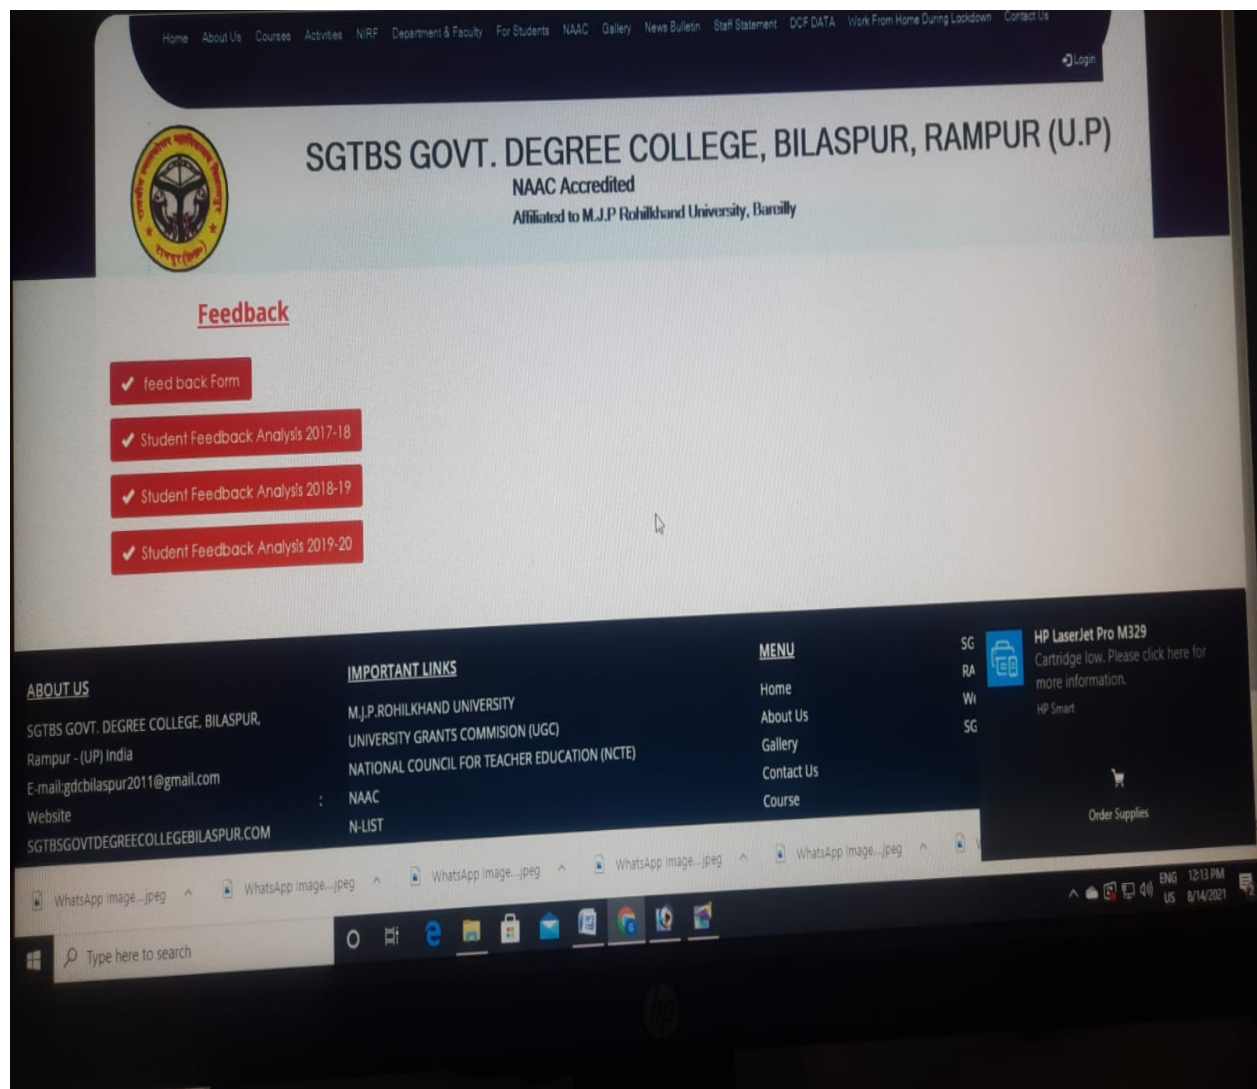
Home About Us Courses Activities NIRF Department & Faculty For Students NAAC Gallery News Bulletin Staff Statement DCF DATA Work From Home During Lockdown Contact Us

Login

SGTBS GOVT. DEGREE COLLEGE, BILASPUR, RAMPUR (U.P)

NAAC Accredited

Affiliated to M.J.P Rohilkhand University, Bareilly

Feedback

✔ feed back Form

✔ Student Feedback Analysis 2017-18

✔ Student Feedback Analysis 2018-19

✔ Student Feedback Analysis 2019-20

ABOUT US

SGTBS GOVT. DEGREE COLLEGE, BILASPUR, Rampur - (UP) India
E-mail:gdcbilaspur2011@gmail.com
Website
SGTBSGOVTDEGREECOLLEGEBILASPUR.COM

IMPORTANT LINKS

M.J.P.ROHILKHAND UNIVERSITY
UNIVERSITY GRANTS COMMISION (UGC)
NATIONAL COUNCIL FOR TEACHER EDUCATION (NCTE)
NAAC
N-LIST

MENU

Home
About Us
Gallery
Contact Us
Course

SG
RA
W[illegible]
SG

HP LaserJet Pro M329
Cartridge low. Please click here for more information.
HP Smart

Order Supplies

WhatsApp Image....jpeg ^ WhatsApp Image....jpeg ^ WhatsApp Image....jpeg ^ WhatsApp Image....jpeg ^ WhatsApp Image....jpeg ^

Type here to search

ENG US 12:13 PM 8/14/2021